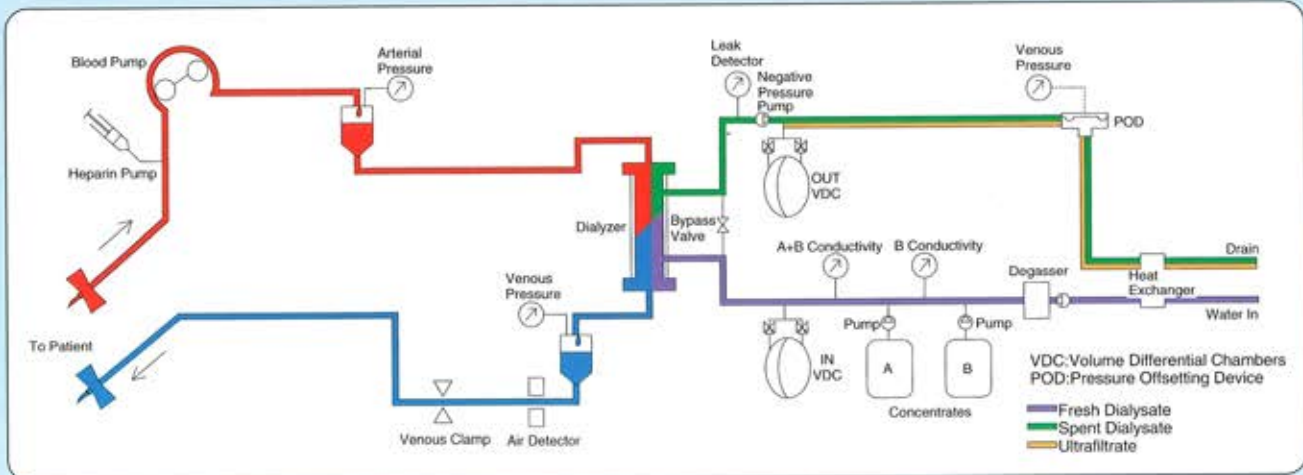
Blood Pump

Heparin Pump

Arterial Pressure

Leak Detector

Negative Pressure Pump

OUT VDC

Venous Pressure

POD

Dialyzer

Bypass Valve

A+B Conductivity

B Conductivity

Degasser

Heat Exchanger

Drain

Water In

Venous Pressure

To Patient

Pump

Pump

IN VDC

A

B

Concentrates

Venous Clamp

Air Detector

VDC:Volume Differential Chambers
POD:Pressure Offsetting Device

Fresh Dialysate
Spent Dialysate
Ultrafiltrate